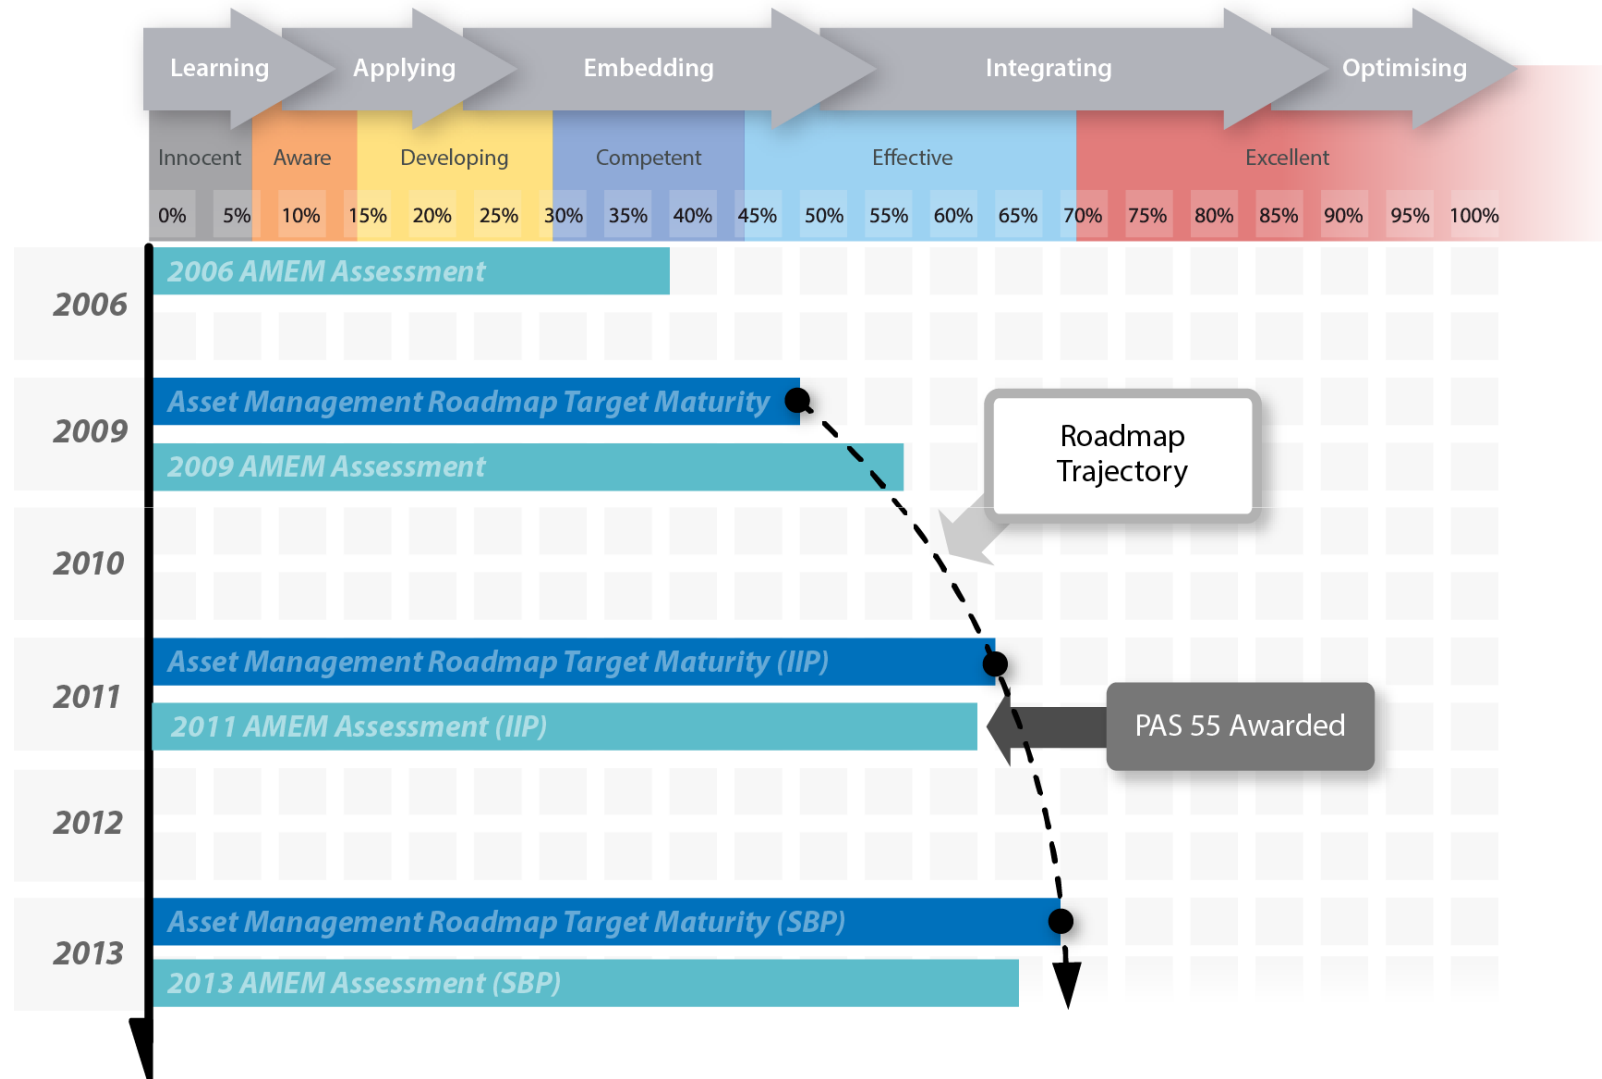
Learning Applying Embedding Integrating Optimising

Innocent Aware Developing Competent Effective Excellent

0% 5% 10% 15% 20% 25% 30% 35% 40% 45% 50% 55% 60% 65% 70% 75% 80% 85% 90% 95% 100%

2006
2006 AMEM Assessment

2009
Asset Management Roadmap Target Maturity
2009 AMEM Assessment

Roadmap Trajectory

2010

2011
Asset Management Roadmap Target Maturity (IIP)
2011 AMEM Assessment (IIP)

PAS 55 Awarded

2012

2013
Asset Management Roadmap Target Maturity (SBP)
2013 AMEM Assessment (SBP)